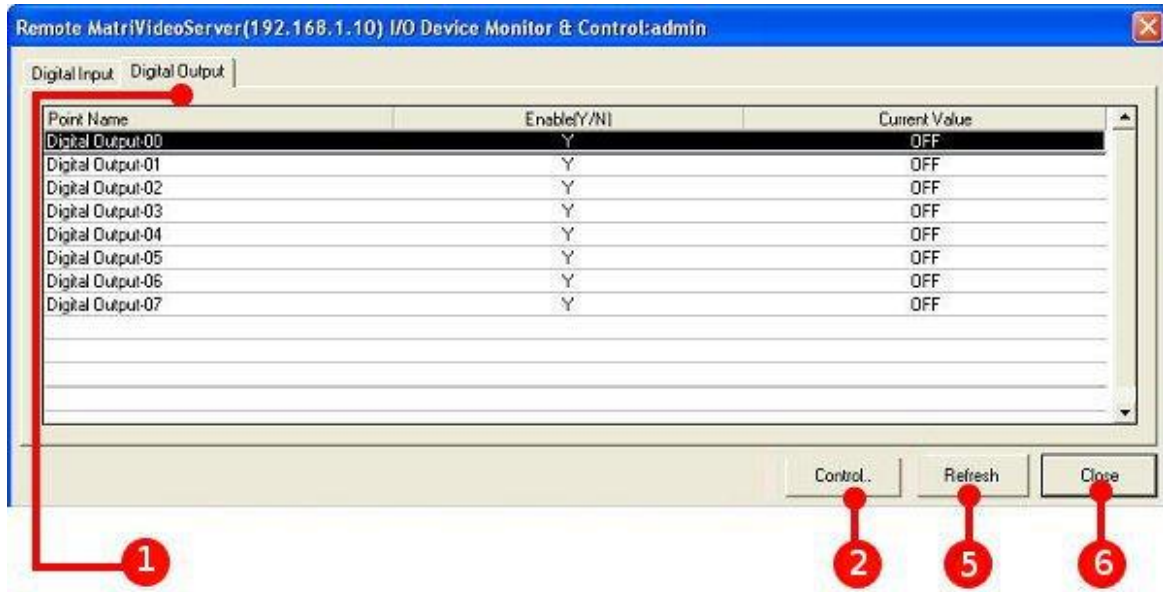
Remote MatriVideoServer(192.168.1.10) I/O Device Monitor & Control:admin

Digital Input | Digital Output

| Point Name | Enable(Y/N) | Current Value |
|---|---|---|
| Digital Output-00 | Y | OFF |
| Digital Output-01 | Y | OFF |
| Digital Output-02 | Y | OFF |
| Digital Output-03 | Y | OFF |
| Digital Output-04 | Y | OFF |
| Digital Output-05 | Y | OFF |
| Digital Output-06 | Y | OFF |
| Digital Output-07 | Y | OFF |

Control.. | Refresh | Close

1 2 5 6